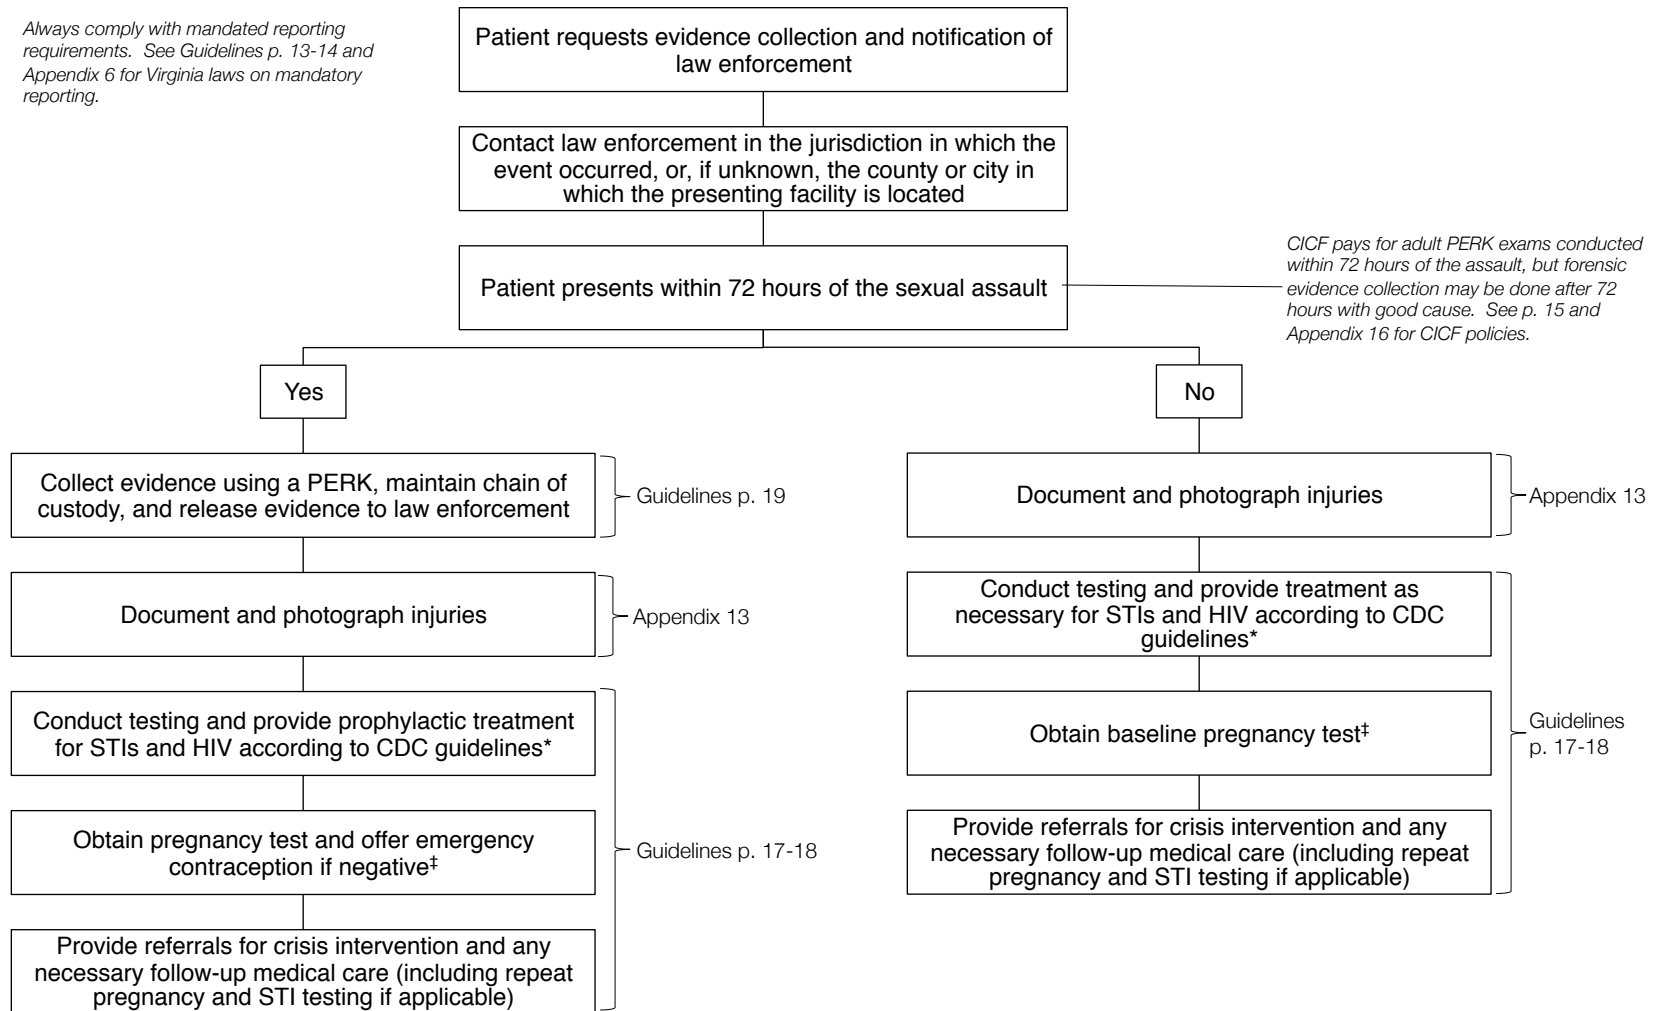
Always comply with mandated reporting requirements. See Guidelines p. 13-14 and Appendix 6 for Virginia laws on mandatory reporting.

Patient requests evidence collection and notification of law enforcement

Contact law enforcement in the jurisdiction in which the event occurred, or, if unknown, the county or city in which the presenting facility is located

Patient presents within 72 hours of the sexual assault

CICF pays for adult PERK exams conducted within 72 hours of the assault, but forensic evidence collection may be done after 72 hours with good cause. See p. 15 and Appendix 16 for CICF policies.

Yes

Collect evidence using a PERK, maintain chain of custody, and release evidence to law enforcement

Guidelines p. 19

Document and photograph injuries

Appendix 13

Conduct testing and provide prophylactic treatment for STIs and HIV according to CDC guidelines*

Obtain pregnancy test and offer emergency contraception if negative‡

Provide referrals for crisis intervention and any necessary follow-up medical care (including repeat pregnancy and STI testing if applicable)

Guidelines p. 17-18

No

Document and photograph injuries

Appendix 13

Conduct testing and provide treatment as necessary for STIs and HIV according to CDC guidelines*

Obtain baseline pregnancy test‡

Provide referrals for crisis intervention and any necessary follow-up medical care (including repeat pregnancy and STI testing if applicable)

Guidelines p. 17-18